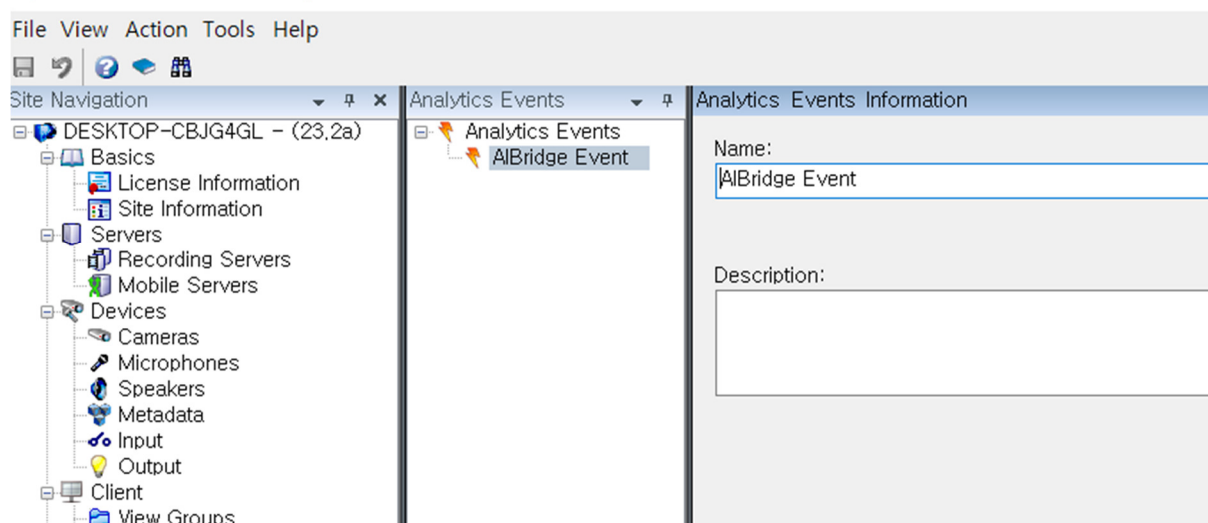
File View Action Tools Help

Site Navigation

DESKTOP-CBJG4GL - (23.2a)
Basics
License Information
Site Information
Servers
Recording Servers
Mobile Servers
Devices
Cameras
Microphones
Speakers
Metadata
Input
Output
Client
View Groups

Analytics Events

Analytics Events
AIBridge Event

Analytics Events Information

Name:
AIBridge Event

Description: